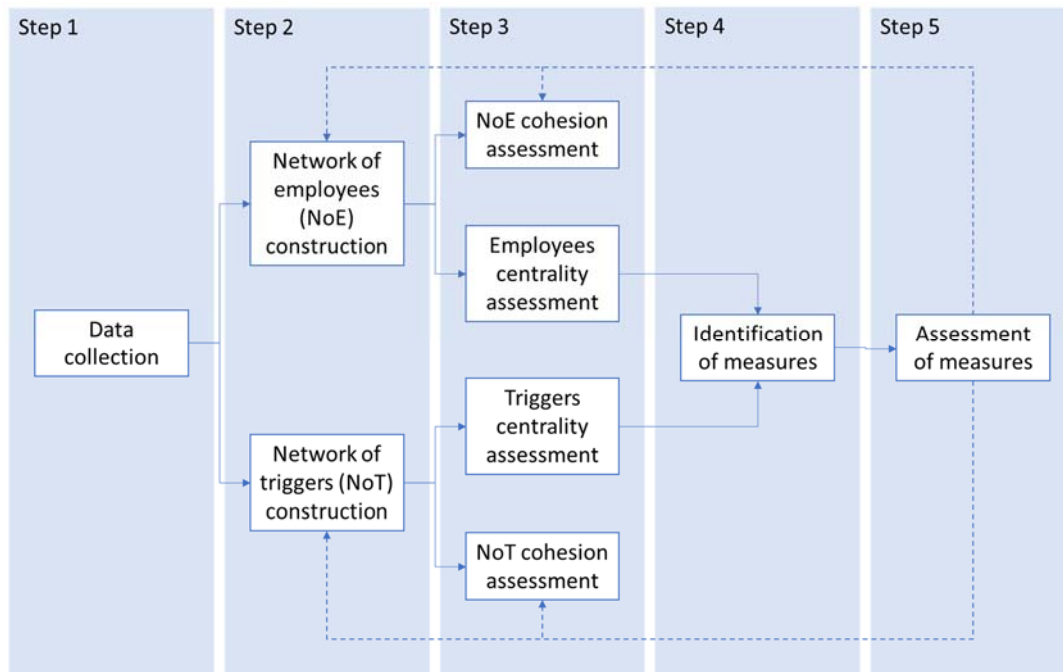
Step 1

Data collection

Step 2

Network of employees (NoE) construction

Network of triggers (NoT) construction

Step 3

NoE cohesion assessment

Employees centrality assessment

Triggers centrality assessment

NoT cohesion assessment

Step 4

Identification of measures

Step 5

Assessment of measures